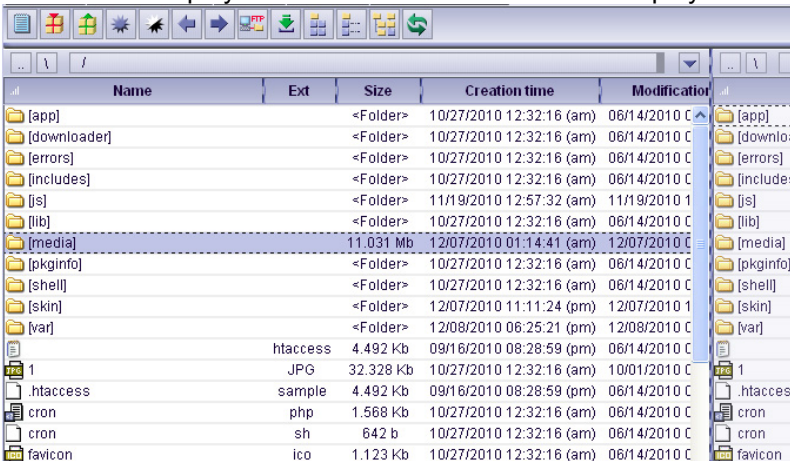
.. \ /

| Name | Ext | Size | Creation time | Modificatio |
|---|---|---|---|---|
| [app] | | <Folder> | 10/27/2010 12:32:16 (am) | 06/14/2010 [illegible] |
| [downloader] | | <Folder> | 10/27/2010 12:32:16 (am) | 06/14/2010 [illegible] |
| [errors] | | <Folder> | 10/27/2010 12:32:16 (am) | 06/14/2010 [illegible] |
| [includes] | | <Folder> | 10/27/2010 12:32:16 (am) | 06/14/2010 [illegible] |
| [js] | | <Folder> | 11/19/2010 12:57:32 (am) | 11/19/2010 1 |
| [lib] | | <Folder> | 10/27/2010 12:32:16 (am) | 06/14/2010 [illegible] |
| [media] | | 11.031 Mb | 12/07/2010 01:14:41 (am) | 12/07/2010 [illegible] |
| [pkginfo] | | <Folder> | 10/27/2010 12:32:16 (am) | 06/14/2010 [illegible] |
| [shell] | | <Folder> | 10/27/2010 12:32:16 (am) | 06/14/2010 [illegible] |
| [skin] | | <Folder> | 12/07/2010 11:11:24 (pm) | 12/07/2010 1 |
| [var] | | <Folder> | 12/08/2010 06:25:21 (pm) | 12/08/2010 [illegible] |
| | htaccess | 4.492 Kb | 09/16/2010 08:28:59 (pm) | 06/14/2010 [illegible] |
| 1 | JPG | 32.328 Kb | 10/27/2010 12:32:16 (am) | 10/01/2010 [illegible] |
| .htaccess | sample | 4.492 Kb | 09/16/2010 08:28:59 (pm) | 06/14/2010 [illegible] |
| cron | php | 1.568 Kb | 10/27/2010 12:32:16 (am) | 06/14/2010 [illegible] |
| cron | sh | 642 b | 10/27/2010 12:32:16 (am) | 06/14/2010 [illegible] |
| favicon | ico | 1.123 Kb | 10/27/2010 12:32:16 (am) | 06/14/2010 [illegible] |

.. \

[app]
[downlo
[errors]
[include
[js]
[lib]
[media]
[pkginfo]
[shell]
[skin]
[var]

1
.htacces
cron
cron
favicon